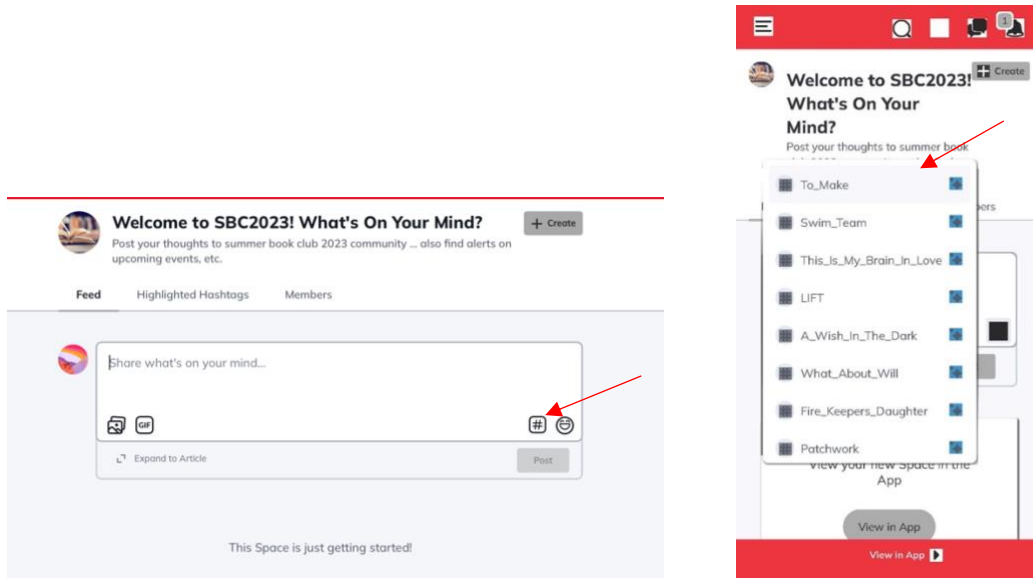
Welcome to SBC2023! What's On Your Mind?

Create

Post your thoughts to summer book club 2023 community ... also find alerts on upcoming events, etc.

Feed Highlighted Hashtags Members

Share what's on your mind...

GIF

Expand to Article

Post

This Space is just getting started!

1

Create

Welcome to SBC2023! What's On Your Mind?

Post your thoughts to summer book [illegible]

To_Make

Swim_Team

This_Is_My_Brain_In_Love

LIFT

A_Wish_In_The_Dark

What_About_Will

Fire_Keepers_Daughter

Patchwork

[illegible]bers

View your new Space in the App

View in App

View in App